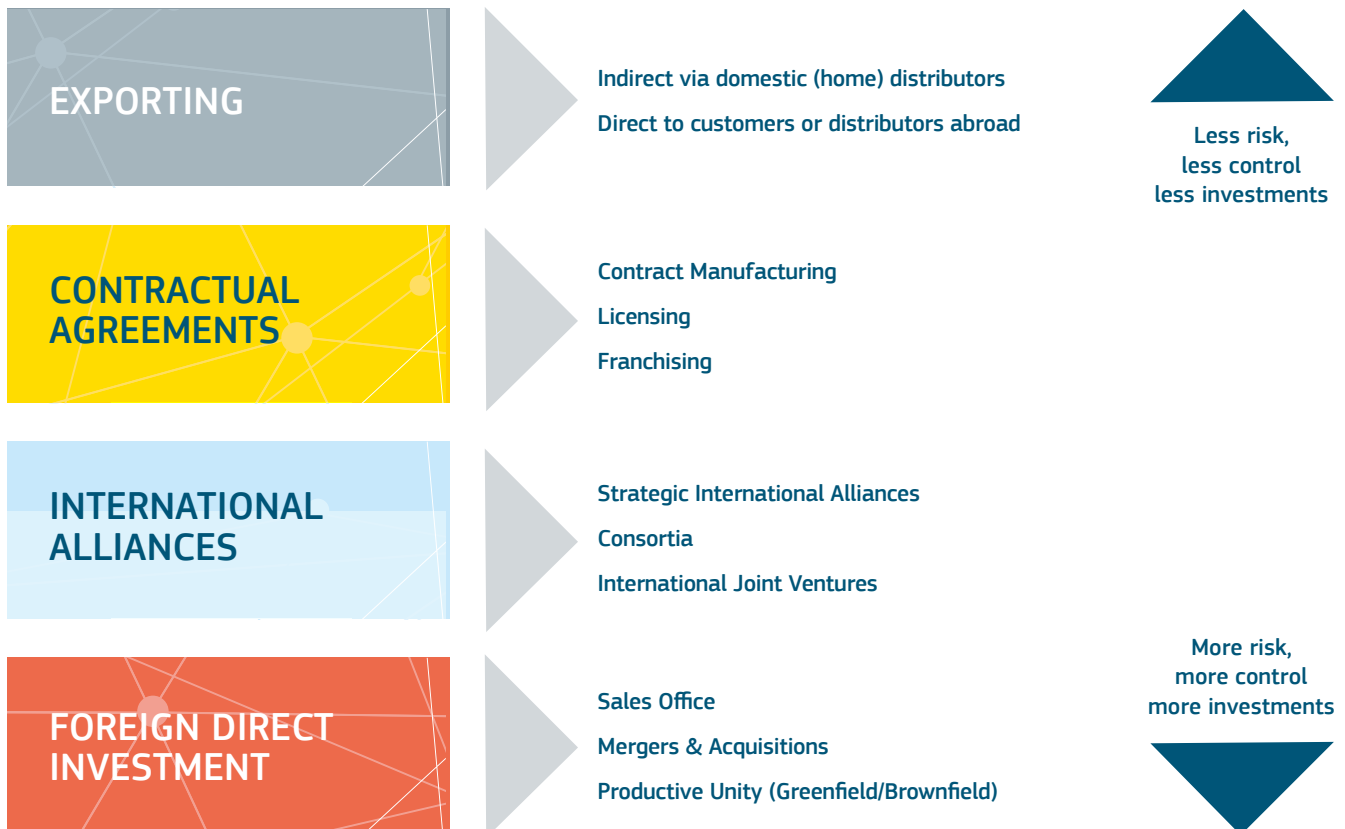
EXPORTING

Indirect via domestic (home) distributors

Direct to customers or distributors abroad

Less risk, less control less investments

CONTRACTUAL AGREEMENTS

Contract Manufacturing

Licensing

Franchising

INTERNATIONAL ALLIANCES

Strategic International Alliances

Consortia

International Joint Ventures

More risk, more control more investments

FOREIGN DIRECT INVESTMENT

Sales Office

Mergers & Acquisitions

Productive Unity (Greenfield/Brownfield)